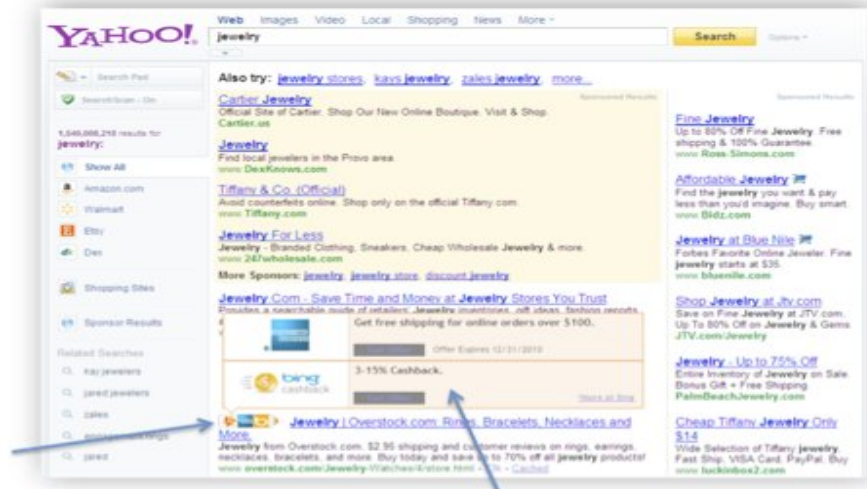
YAHOO!

Web Images Video Local Shopping News More

jewelry

Search Options

Search Pad

SearchScan - On

1,540,000,218 results for jewelry:

Show All

Amazon.com

Walmart

Etsy

Dex

Shopping Sites

Sponsor Results

Related Searches

kay jewelers

jared jewelers

zales

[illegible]

jared

Also try: jewelry stores, kays jewelry, zales jewelry, more...

Sponsored Results

Cartier Jewelry
Official Site of Cartier. Shop Our New Online Boutique. Visit & Shop.
Cartier.us

Jewelry
Find local jewelers in the Provo area.
www.DexKnows.com

Tiffany & Co. (Official)
Avoid counterfeits online. Shop only on the official Tiffany.com.
www.Tiffany.com

Jewelry For Less
Jewelry - Branded Clothing, Sneakers, Cheap Wholesale Jewelry & more.
www.247wholesale.com

More Sponsors: jewelry, jewelry store, discount jewelry

Jewelry.Com - Save Time and Money at Jewelry Stores You Trust
Provides a searchable guide of retailers, Jewelry inventories, gift ideas, fashion reports

Get free shipping for online orders over $100.

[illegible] Offer Expires 12/31/2010

bing cashback

3-15% Cashback.

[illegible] More at Bing

Jewelry | Overstock.com: Rings, Bracelets, Necklaces and More
Jewelry from Overstock.com. $2.95 shipping and customer reviews on rings, earrings, necklaces, bracelets, and more. Buy today and save up to 70% off all jewelry products!
www.overstock.com/Jewelry-Watches/4/store.html - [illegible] - Cached

Sponsored Results

Fine Jewelry
Up to 80% Off Fine Jewelry. Free shipping & 100% Guarantee.
www.Ross-Simons.com

Affordable Jewelry
Find the jewelry you want & pay less than you'd imagine. Buy smart.
www.Bidz.com

Jewelry at Blue Nile
Forbes Favorite Online Jeweler. Fine jewelry starts at $35.
www.bluenile.com

Shop Jewelry at Jtv.com
Save on Fine Jewelry at JTV.com. Up To 80% Off on Jewelry & Gems.
JTV.com/Jewelry

Jewelry - Up to 75% Off
Entire Inventory of Jewelry on Sale. Bonus Gift + Free Shipping.
PalmBeachJewelry.com

Cheap Tiffany Jewelry Only $14
Wide Selection of Tiffany jewelry. Fast Ship. VISA Card. PayPal. Buy
www.luckinbox2.com